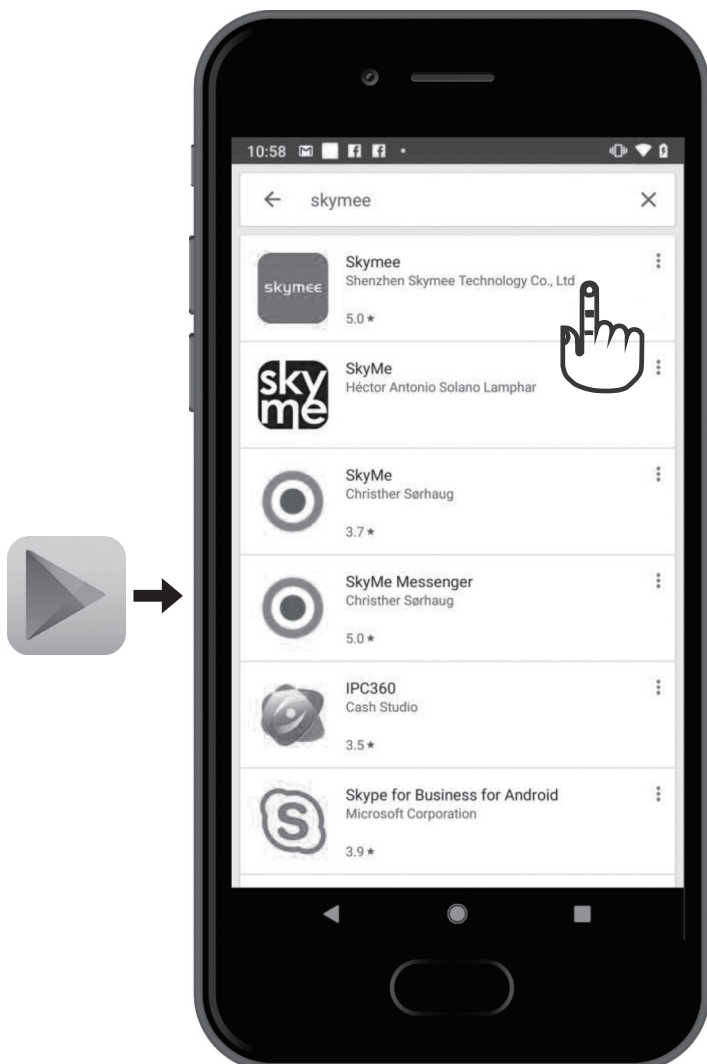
10:58

skymee

skymee

Skymee
Shenzhen Skymee Technology Co., Ltd
5.0 ★

sky me

SkyMe
Héctor Antonio Solano Lamphar

SkyMe
Christher Sørhaug
3.7 ★

SkyMe Messenger
Christher Sørhaug
5.0 ★

IPC360
Cash Studio
3.5 ★

Skype for Business for Android
Microsoft Corporation
3.9 ★